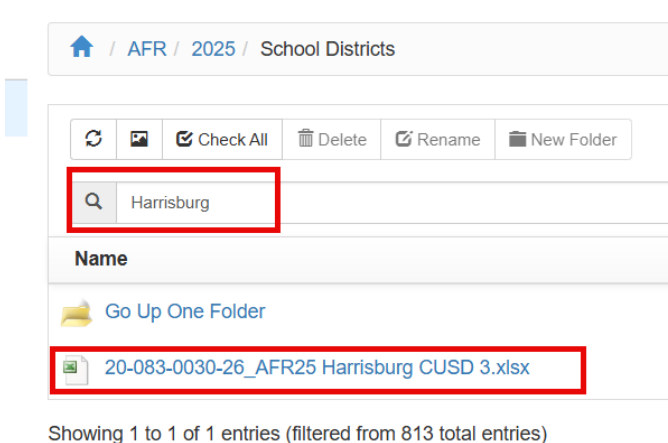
/ AFR / 2025 / School Districts

Check All Delete Rename New Folder

Harrisburg

Name

Go Up One Folder

20-083-0030-26_AFR25 Harrisburg CUSD 3.xlsx

Showing 1 to 1 of 1 entries (filtered from 813 total entries)